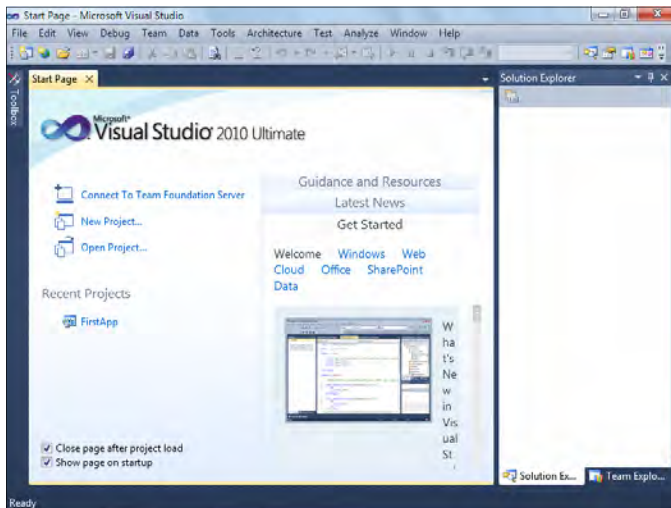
Start Page - Microsoft Visual Studio

File Edit View Debug Team Data Tools Architecture Test Analyze Window Help

Start Page ×

Toolbox

Solution Explorer

Microsoft® Visual Studio® 2010 Ultimate

Connect To Team Foundation Server

New Project...

Open Project...

Recent Projects

FirstApp

Guidance and Resources

Latest News

Get Started

Welcome Windows Web Cloud Office SharePoint Data

What's New in Visual St

Close page after project load

Show page on startup

Solution Ex...

Team Explo...

Ready